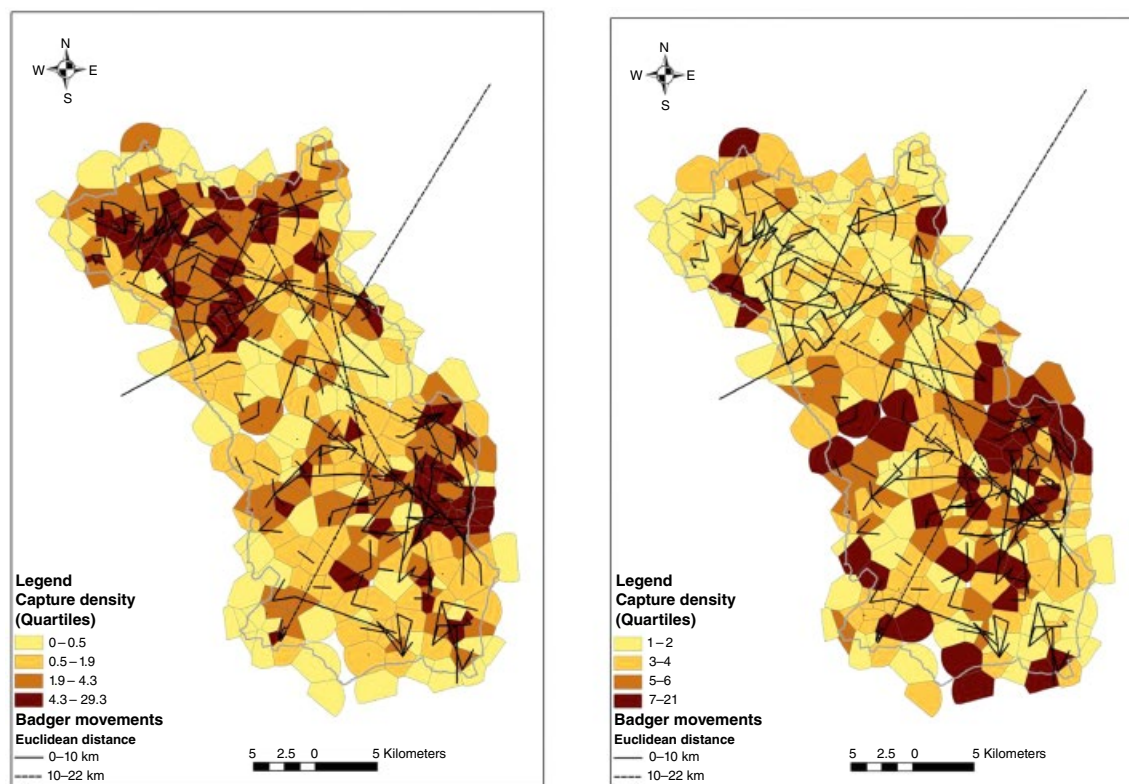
N
W E
S

Legend
Capture density
(Quartiles)
0 – 0.5
0.5 – 1.9
1.9 – 4.3
4.3 – 29.3
Badger movements
Euclidean distance
0–10 km
10–22 km

5 2.5 0 5 Kilometers

N
W E
S

Legend
Capture density
(Quartiles)
1 – 2
3–4
5–6
7–21
Badger movements
Euclidean distance
0–10 km
10–22 km

5 2.5 0 5 Kilometers